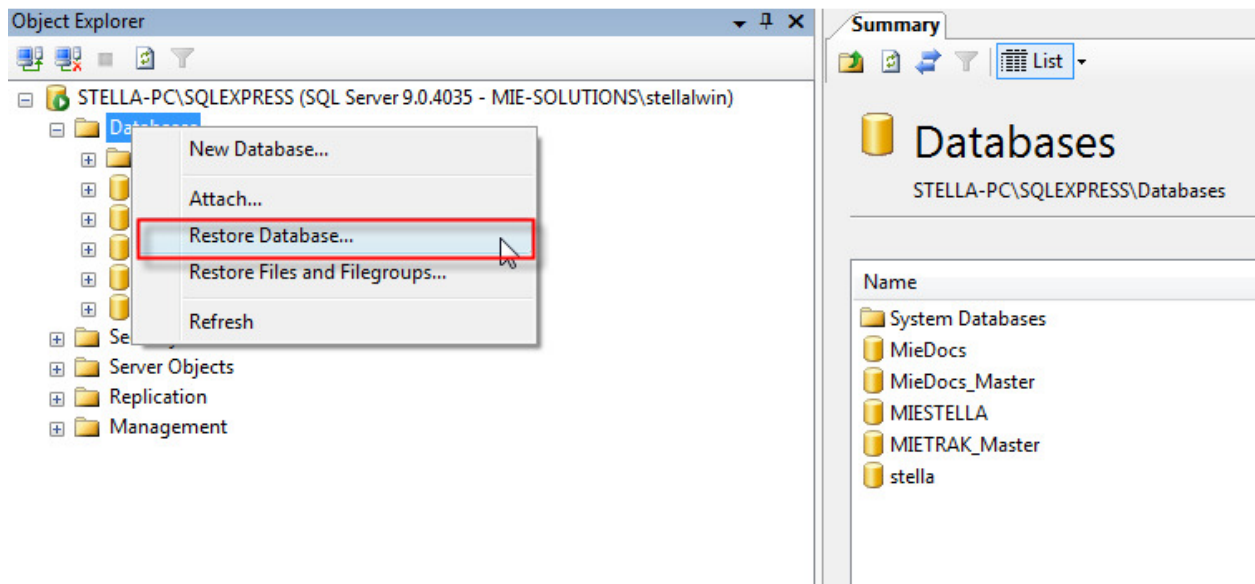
Object Explorer

STELLA-PC\SQLEXPRESS (SQL Server 9.0.4035 - MIE-SOLUTIONS\stellalwin)

Databases

New Database...

Attach...

Restore Database...

Restore Files and Filegroups...

Refresh

Se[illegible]

Server Objects

Replication

Management

Summary

List

Databases

STELLA-PC\SQLEXPRESS\Databases

Name

System Databases

MieDocs

MieDocs_Master

MIESTELLA

MIETRAK_Master

stella